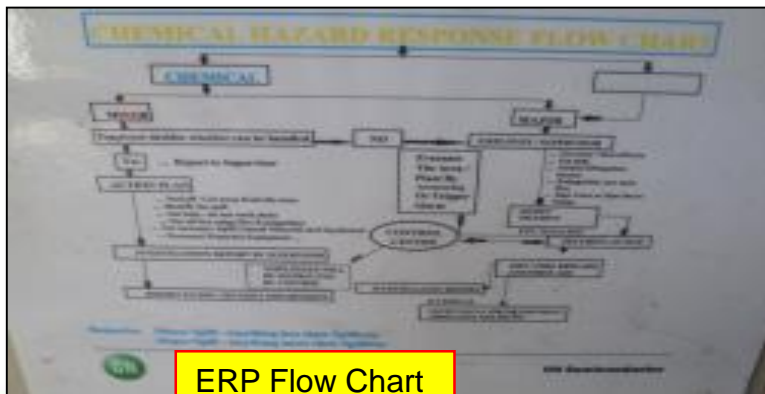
CHEMICAL HAZARD RESPONSE FLOW CHART

CHEMICAL

MINOR

MAJOR

Transfer holder whether can be handled

NO

Yes ... Report to Supervisor

ACTION PLAN

Evacuate The Area/ Plant By Activating Or Trigger Alarm

CONTROL CENTER

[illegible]

ERP Flow Chart